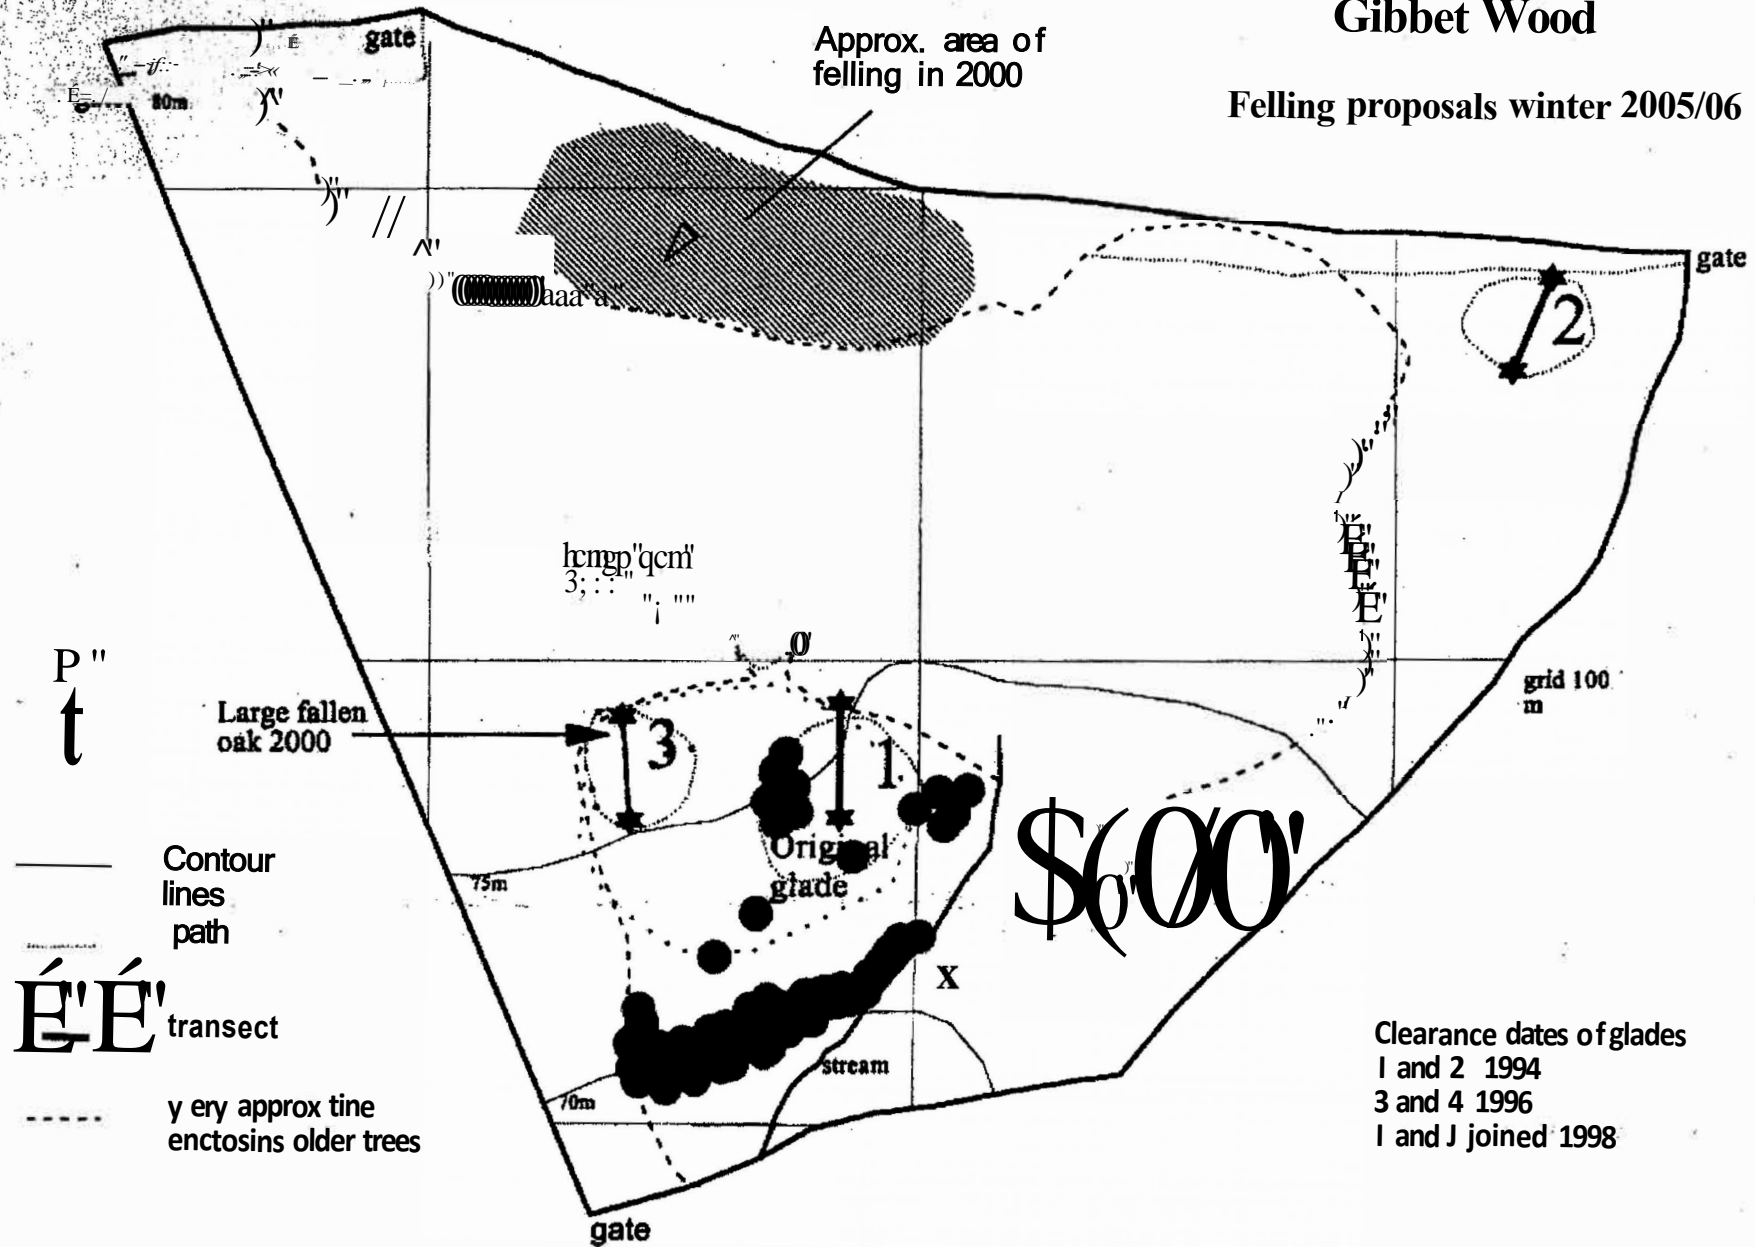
Gibbet Wood

Felling proposals winter 2005/06

Approx. area of felling in 2000

gate

80m

gate

2

grid 100 m

Large fallen oak 2000

3

1

Original glade

75m

x

stream

70m

gate

Contour lines
path

transect

y ery approx tine enctosins older trees

Clearance dates of glades
I and 2 1994
3 and 4 1996
I and J joined 1998